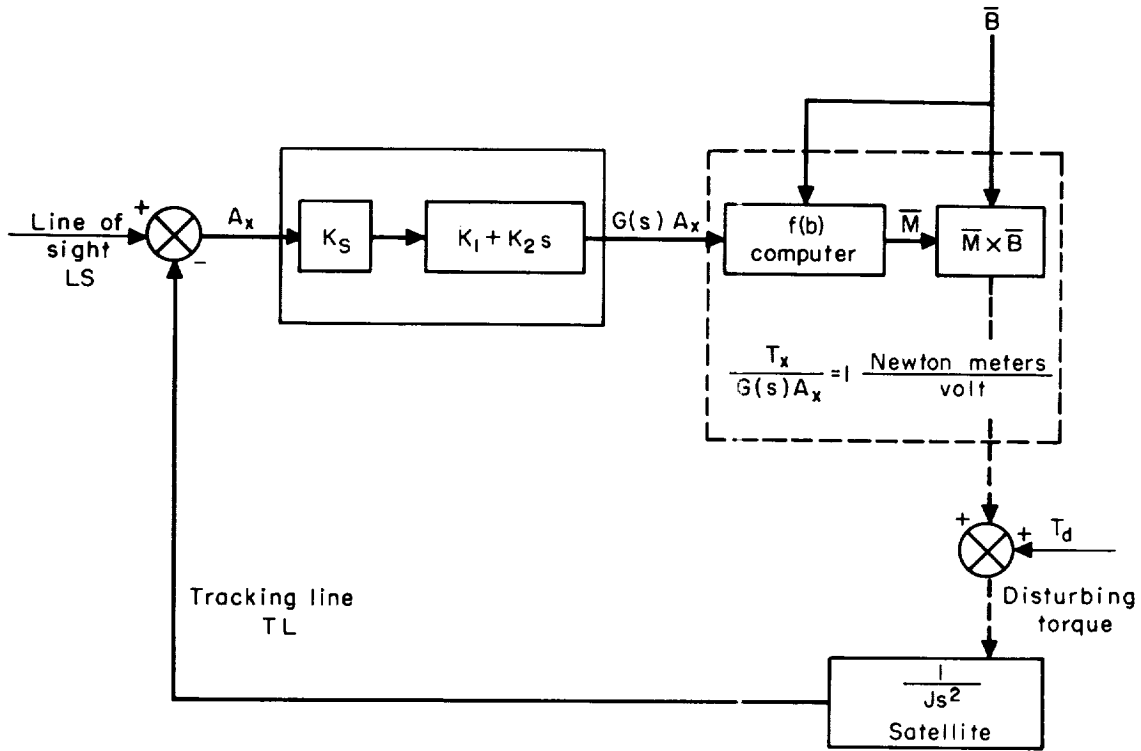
$\overline{B}$

Line of sight LS

+

-

$A_x$

$K_S$

$K_1 + K_2 s$

$G(s)\ A_x$

f(b) computer

$\overline{M}$

$\overline{M} \times \overline{B}$

$\frac{T_x}{G(s)A_x} = 1\ \frac{\text{Newton meters}}{\text{volt}}$

+

+

$T_d$

Disturbing torque

Tracking line TL

$\frac{1}{Js^2}$

Satellite